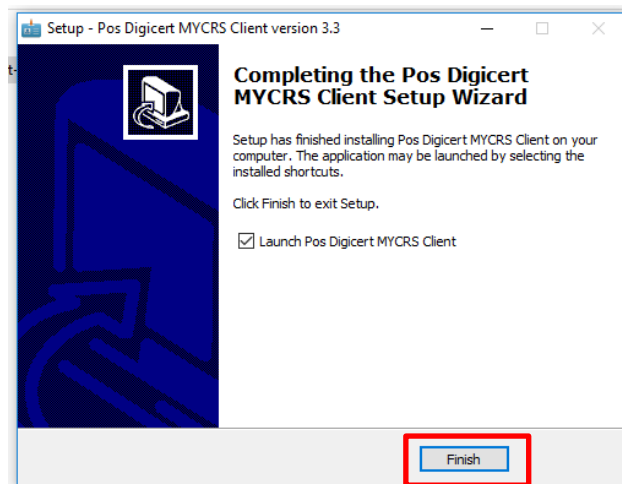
Setup - Pos Digicert MYCRS Client version 3.3

Completing the Pos Digicert MYCRS Client Setup Wizard

Setup has finished installing Pos Digicert MYCRS Client on your computer. The application may be launched by selecting the installed shortcuts.

Click Finish to exit Setup.

Launch Pos Digicert MYCRS Client

Finish